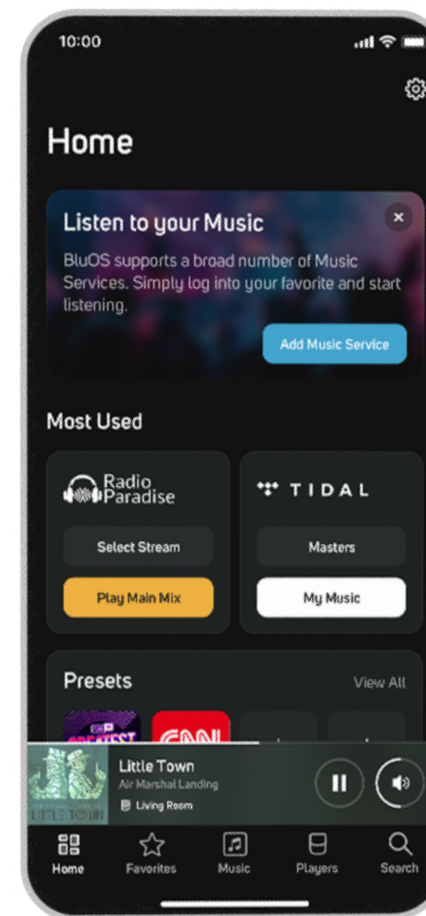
10:00

Home

Listen to your Music

BluOS supports a broad number of Music Services. Simply log into your favorite and start listening.

Add Music Service

Most Used

Radio Paradise

Select Stream

Play Main Mix

TIDAL

Masters

My Music

Presets

View All

GREATEST

CNN

LITTLE TOWN

Little Town

Air Marshal Landing

Living Room

Home

Favorites

Music

Players

Search